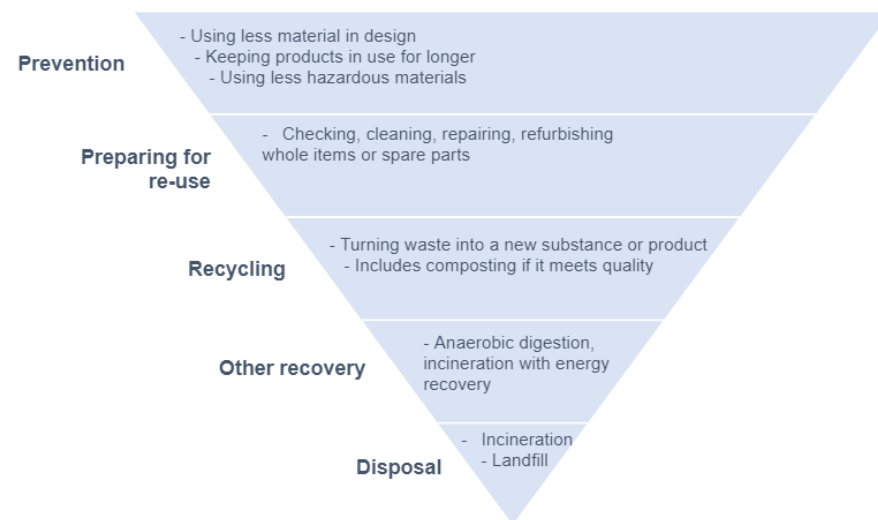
Prevention

- Using less material in design
- Keeping products in use for longer
- Using less hazardous materials

Preparing for re-use

- Checking, cleaning, repairing, refurbishing whole items or spare parts

Recycling

- Turning waste into a new substance or product
- Includes composting if it meets quality

Other recovery

- Anaerobic digestion, incineration with energy recovery

Disposal

- Incineration
- Landfill